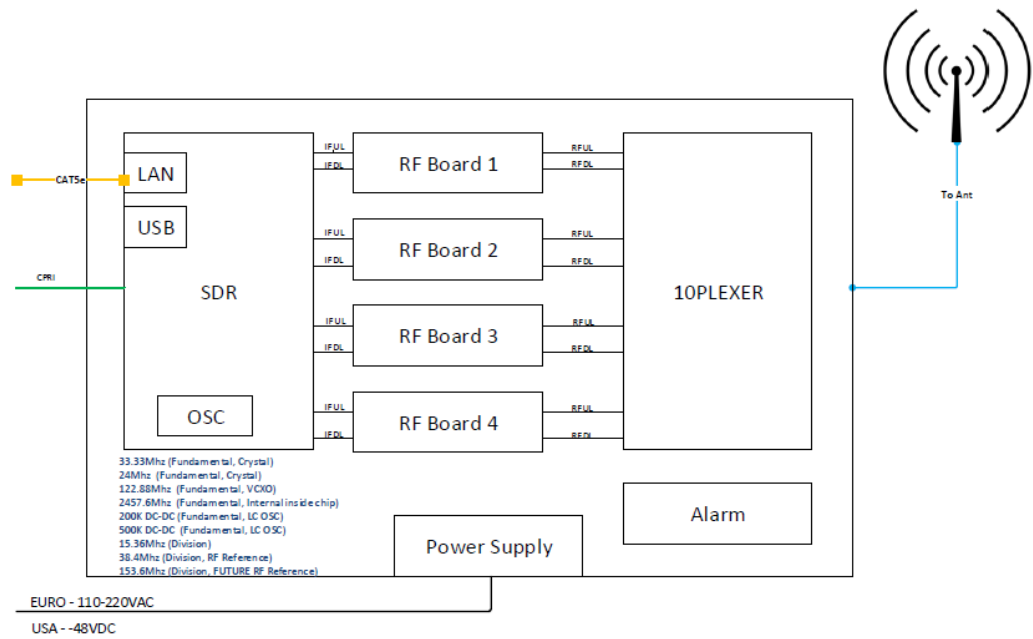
CAT5e

LAN

USB

CPRI

SDR

OSC

IFUL
IFDL
RF Board 1
RFUL
RFDL

IFUL
IFDL
RF Board 2
RFUL
RFDL

IFUL
IFDL
RF Board 3
RFUL
RFDL

IFUL
IFDL
RF Board 4
RFUL
RFDL

10PLEXER

To Ant

33.33Mhz (Fundamental, Crystal)
24Mhz (Fundamental, Crystal)
122.88Mhz (Fundamental, VCXO)
2457.6Mhz (Fundamental, Internal inside chip)
200K DC-DC (Fundamental, LC OSC)
500K DC-DC (Fundamental, LC OSC)
15.36Mhz (Division)
38.4Mhz (Division, RF Reference)
153.6Mhz (Division, FUTURE RF Reference)

Power Supply

Alarm

EURO - 110-220VAC
USA - -48VDC